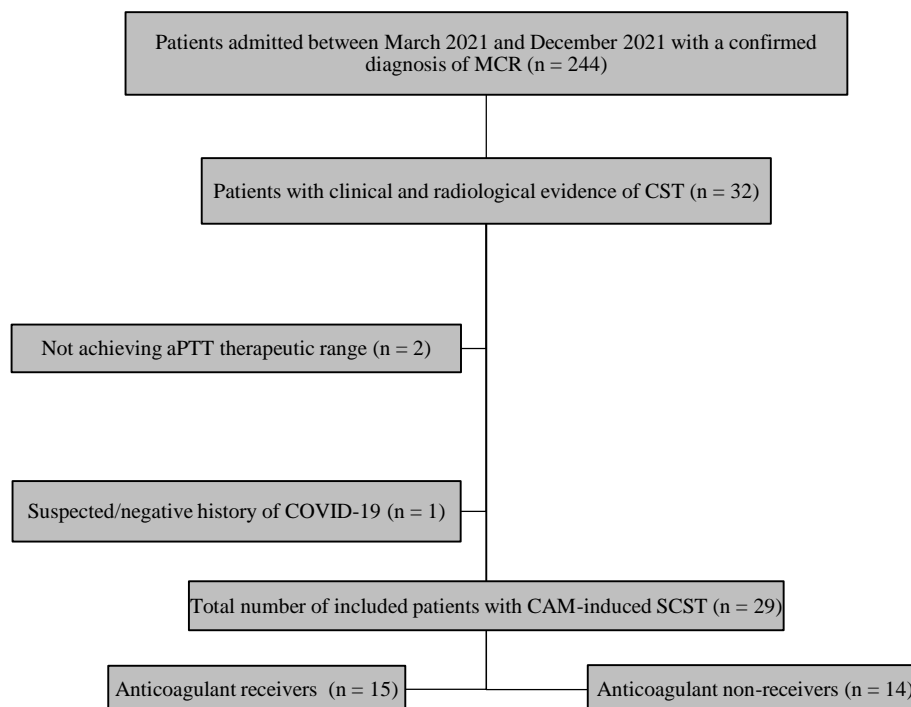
Patients admitted between March 2021 and December 2021 with a confirmed diagnosis of MCR (n = 244)

Patients with clinical and radiological evidence of CST (n = 32)

Not achieving aPTT therapeutic range (n = 2)

Suspected/negative history of COVID-19 (n = 1)

Total number of included patients with CAM-induced SCST (n = 29)

Anticoagulant receivers (n = 15)

Anticoagulant non-receivers (n = 14)